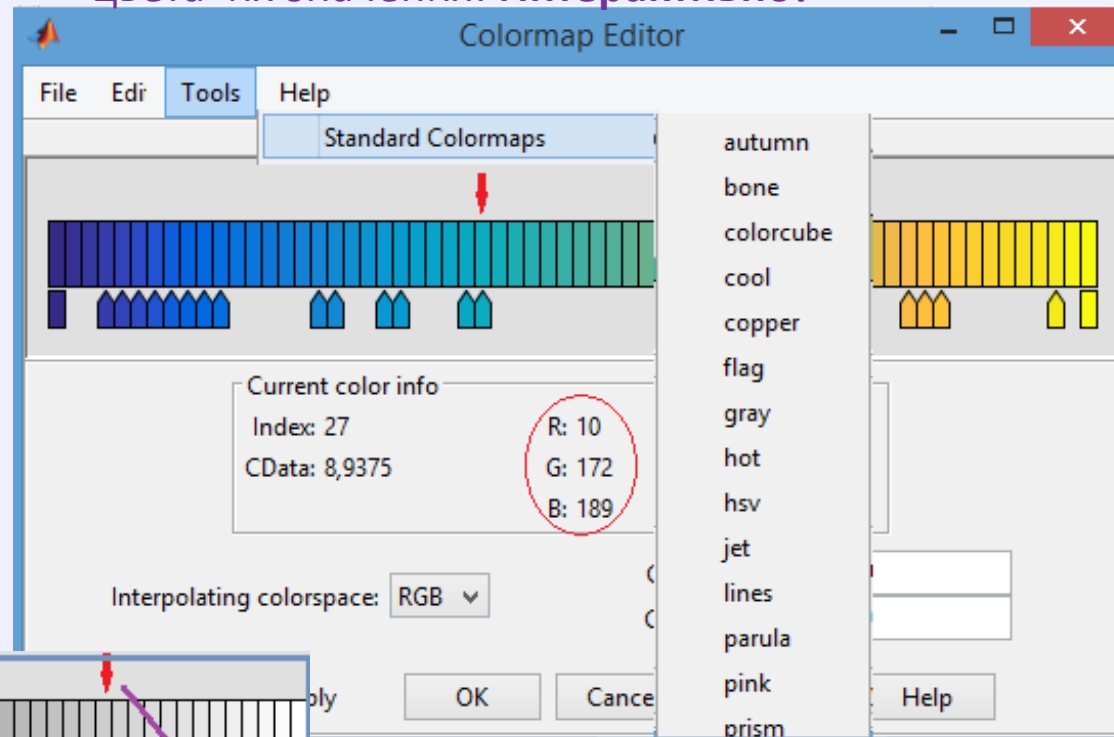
Colormap Editor

File Edi Tools Help

Standard Colormaps

autumn
bone
colorcube
cool
copper
flag
gray
hot
hsv
jet
lines
parula
pink
prism

Current color info
Index: 27
CData: 8,9375
R: 10
G: 172
B: 189

Interpolating colorspace: RGB

ply
OK
Cance
Help